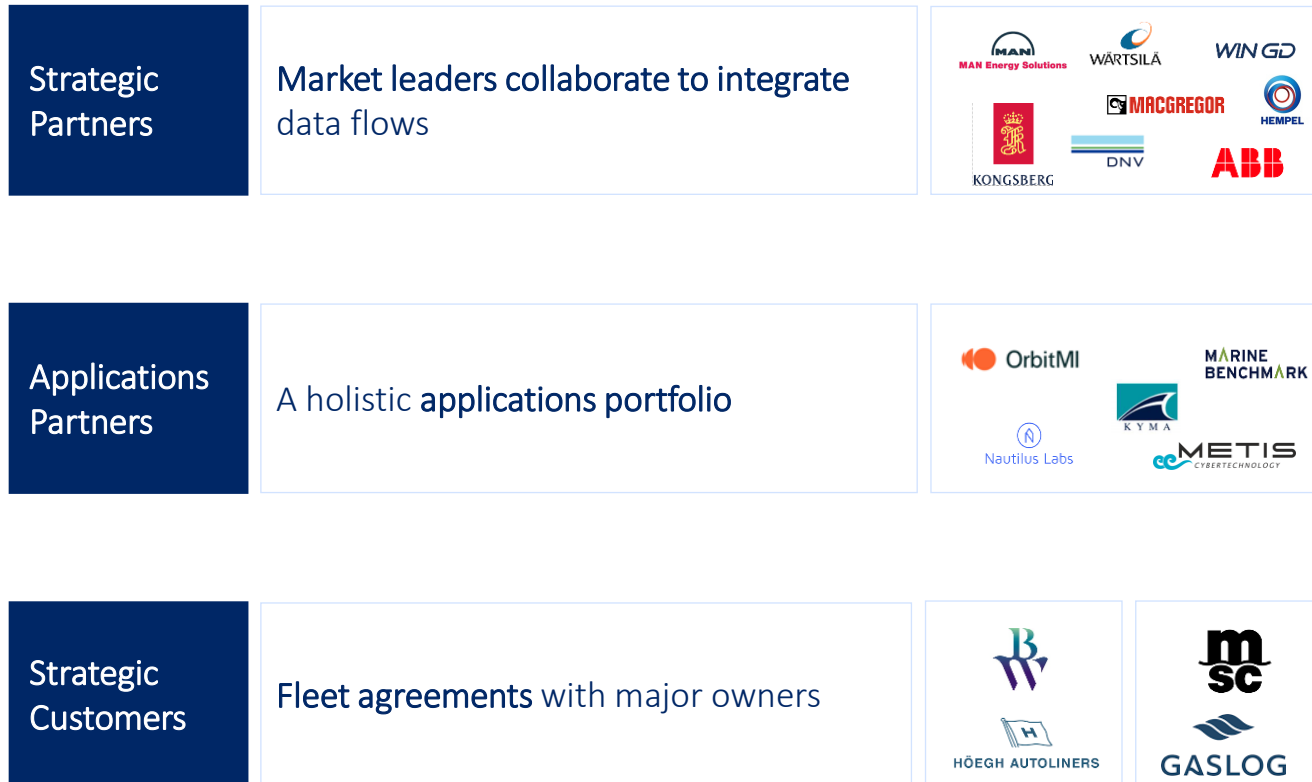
Strategic Partners

Market leaders collaborate to integrate data flows

MAN
MAN Energy Solutions
WÄRTSILÄ
WIN GD
MACGREGOR
HEMPEL
KONGSBERG
DNV
ABB

Applications Partners

A holistic applications portfolio

OrbitMI
MARINE BENCHMARK
KYMA
Nautilus Labs
METIS
CYBERTECHNOLOGY

Strategic Customers

Fleet agreements with major owners

BW
HÖEGH AUTOLINERS
msc
GASLOG